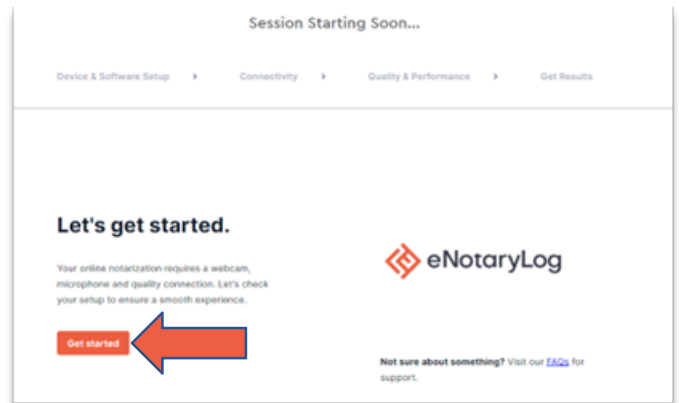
Session Starting Soon...

Device & Software Setup › Connectivity › Quality & Performance › Get Results

Let's get started.

Your online notarization requires a webcam, microphone and quality connection. Let's check your setup to ensure a smooth experience.

Get started

eNotaryLog

Not sure about something? Visit our FAQs for support.